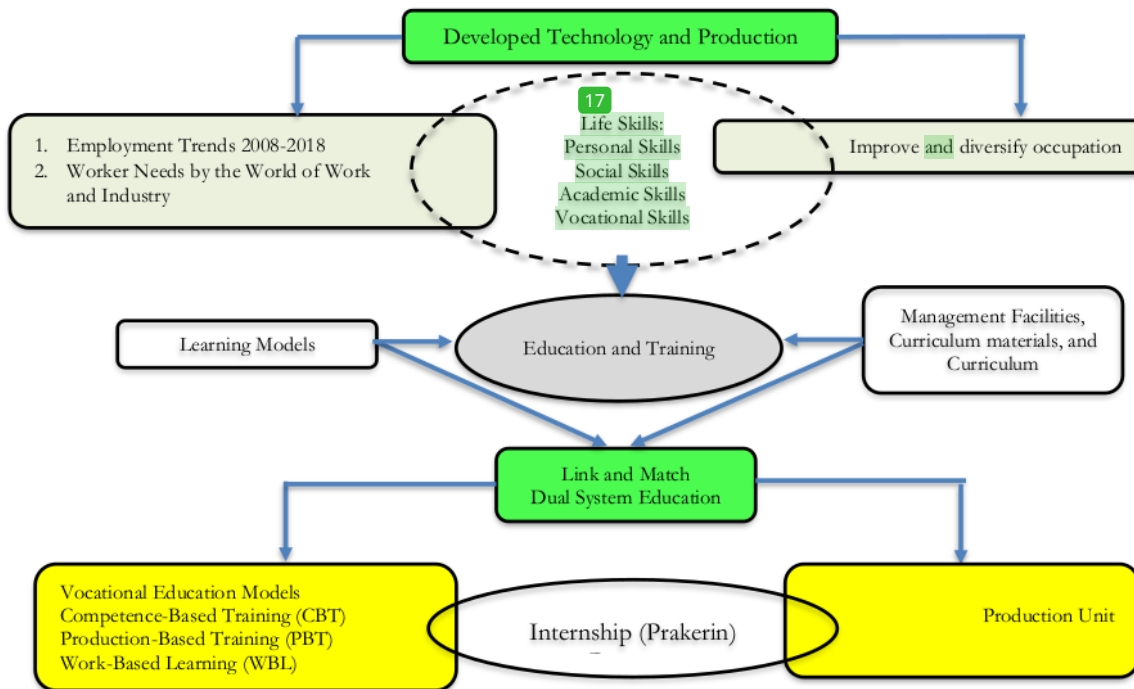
Developed Technology and Production

1. Employment Trends 2008-2018
2. Worker Needs by the World of Work and Industry

17
Life Skills:
Personal Skills
Social Skills
Academic Skills
Vocational Skills

Improve and diversify occupation

Learning Models

Education and Training

Management Facilities, Curriculum materials, and Curriculum

Link and Match
Dual System Education

Vocational Education Models
Competence-Based Training (CBT)
Production-Based Training (PBT)
Work-Based Learning (WBL)

Internship (Prakerin)

Production Unit